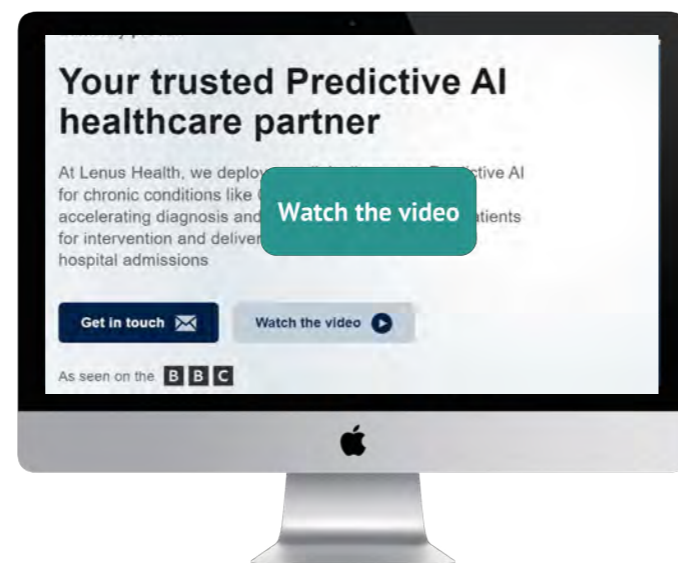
Your trusted Predictive AI healthcare partner

At Lenus Health, we deploy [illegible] Predictive AI for chronic conditions like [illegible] accelerating diagnosis and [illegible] patients for intervention and deliver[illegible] hospital admissions

Watch the video

Get in touch

Watch the video

As seen on the BBC